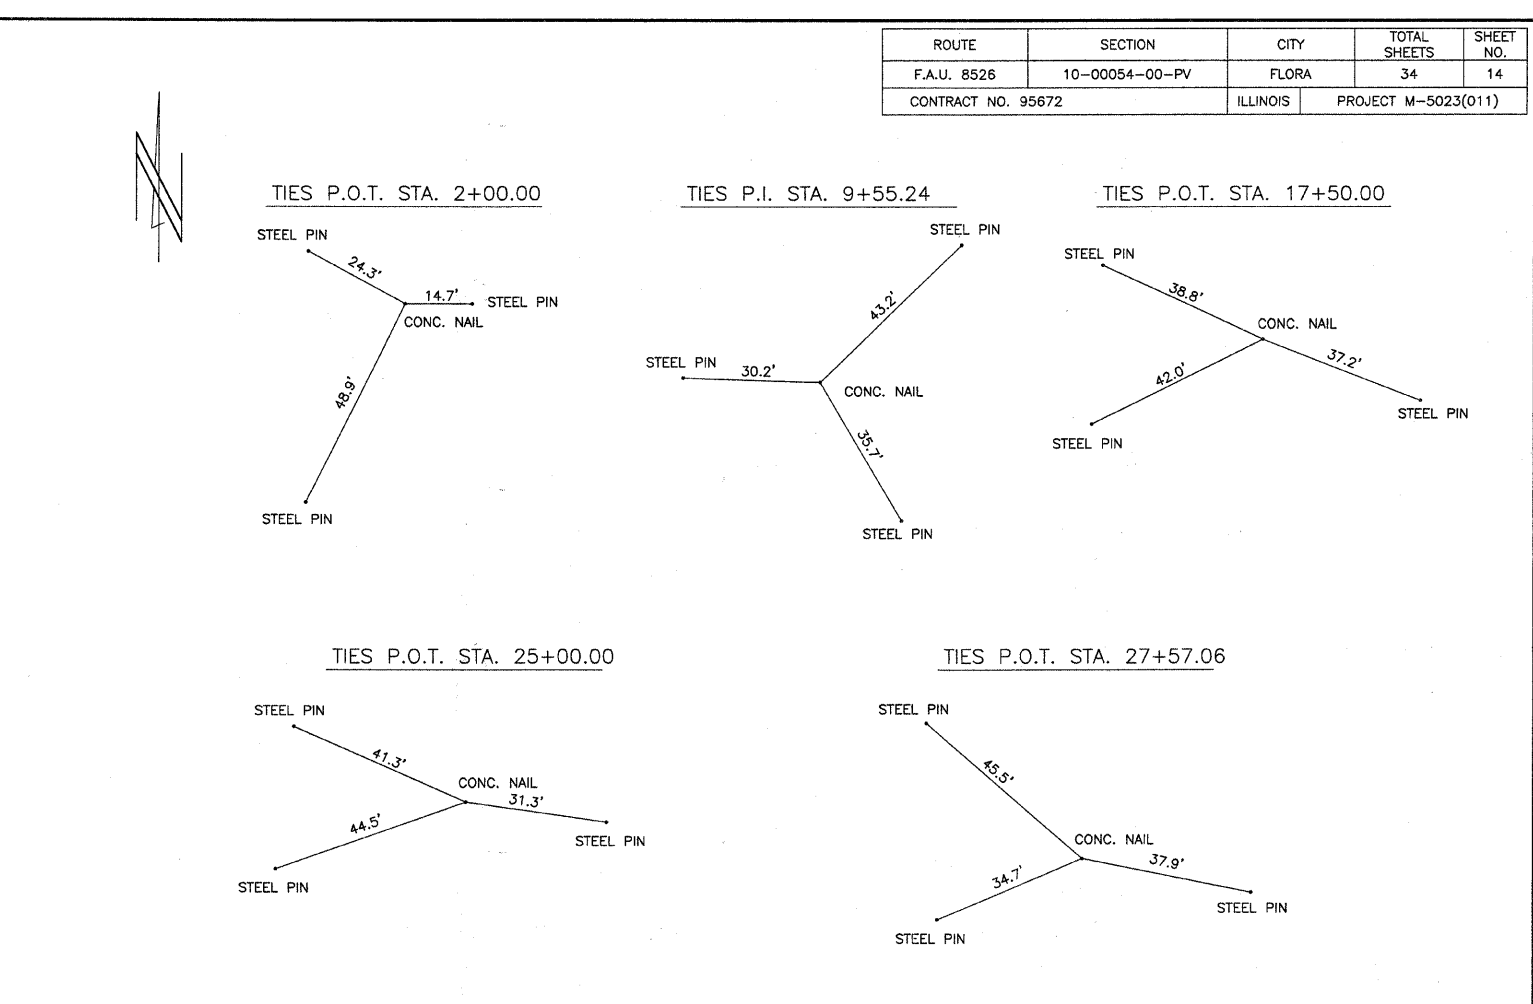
| ROUTE | SECTION | CITY | TOTAL SHEETS | SHEET NO. |
|---|---|---|---|---|
| F.A.U. 8526 | 10-00054-00-PV | FLORA | 34 | 14 |
| CONTRACT NO. 95672 | | ILLINOIS | PROJECT M-5023(011) | |

TIES P.O.T. STA. 2+00.00

STEEL PIN
24.3'
14.7'
STEEL PIN
CONC. NAIL
48.9'
STEEL PIN

TIES P.I. STA. 9+55.24

STEEL PIN
43.2'
STEEL PIN
30.2'
CONC. NAIL
35.7'
STEEL PIN

TIES P.O.T. STA. 17+50.00

STEEL PIN
38.8'
CONC. NAIL
37.2'
42.0'
STEEL PIN
STEEL PIN

TIES P.O.T. STA. 25+00.00

STEEL PIN
41.3'
CONC. NAIL
31.3'
44.5'
STEEL PIN
STEEL PIN

TIES P.O.T. STA. 27+57.06

STEEL PIN
45.5'
CONC. NAIL
37.9'
34.7'
STEEL PIN
STEEL PIN